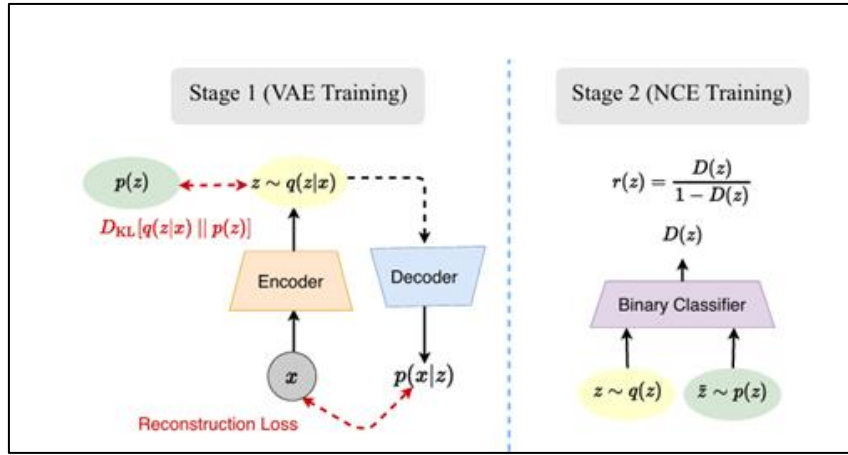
Stage 1 (VAE Training)

$p(z)$

$z \sim q(z|x)$

$D_{\mathrm{KL}}[q(z|x) \,||\, p(z)]$

Encoder

Decoder

$x$

$p(x|z)$

Reconstruction Loss

Stage 2 (NCE Training)

$r(z) = \frac{D(z)}{1 - D(z)}$

$D(z)$

Binary Classifier

$z \sim q(z)$

$\bar{z} \sim p(z)$